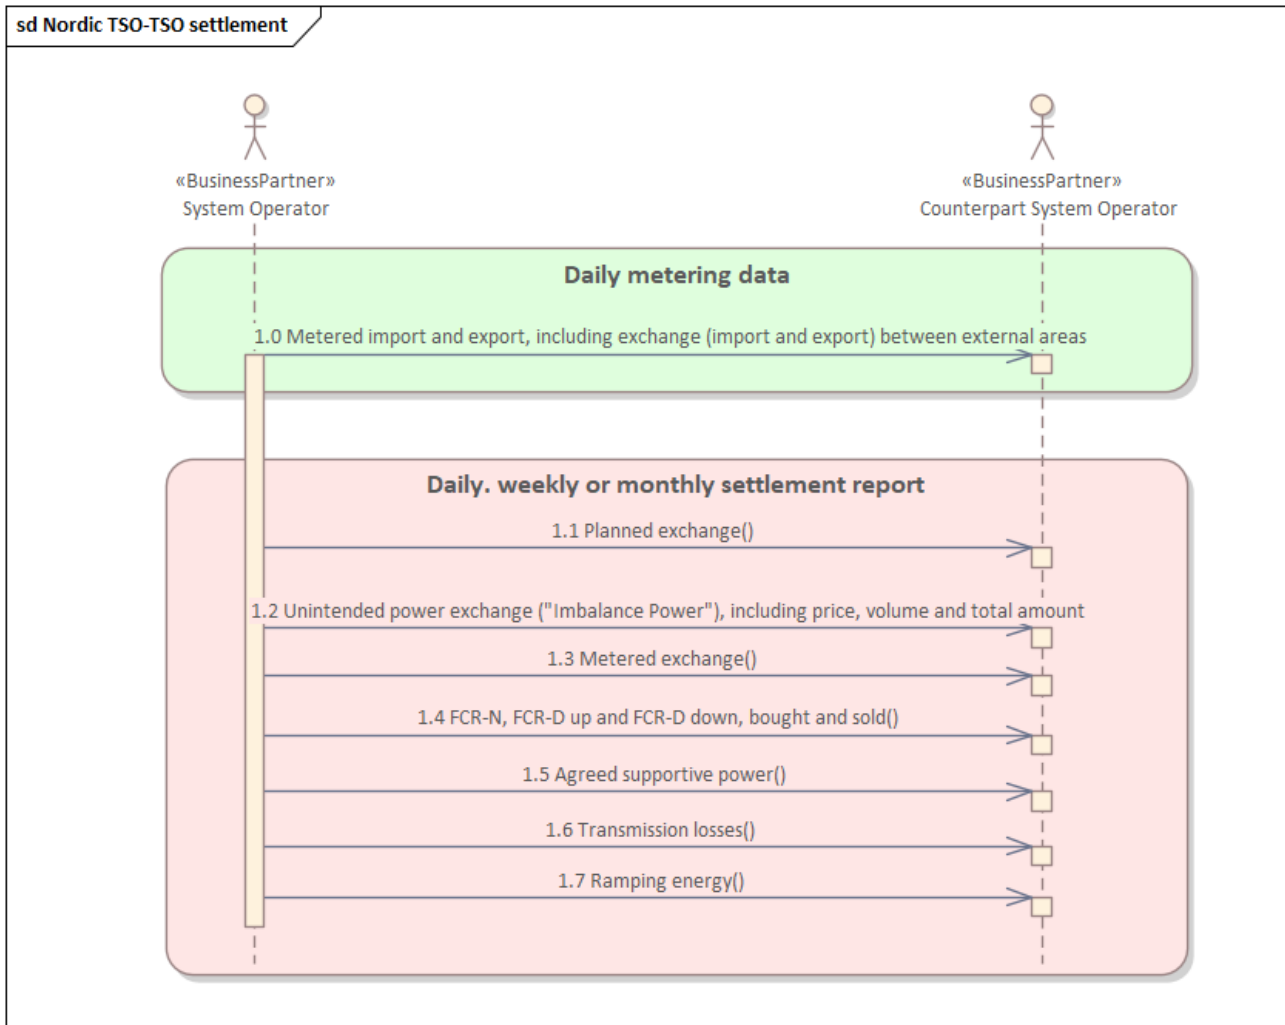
sd Nordic TSO-TSO settlement

«BusinessPartner»
System Operator

«BusinessPartner»
Counterpart System Operator

Daily metering data

1.0 Metered import and export, including exchange (import and export) between external areas

Daily. weekly or monthly settlement report

1.1 Planned exchange()

1.2 Unintended power exchange ("Imbalance Power"), including price, volume and total amount

1.3 Metered exchange()

1.4 FCR-N, FCR-D up and FCR-D down, bought and sold()

1.5 Agreed supportive power()

1.6 Transmission losses()

1.7 Ramping energy()